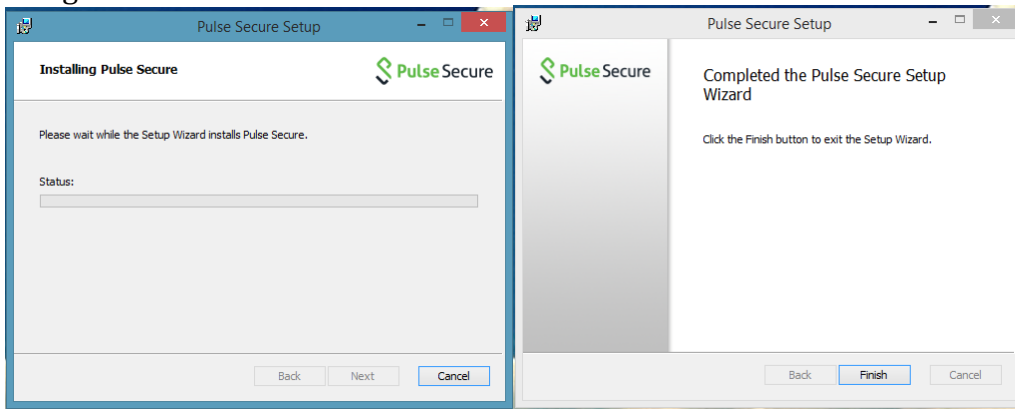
Pulse Secure Setup

Installing Pulse Secure

Pulse Secure

Please wait while the Setup Wizard installs Pulse Secure.

Status:

Back Next Cancel

Pulse Secure Setup

Pulse Secure

Completed the Pulse Secure Setup Wizard

Click the Finish button to exit the Setup Wizard.

Back Finish Cancel